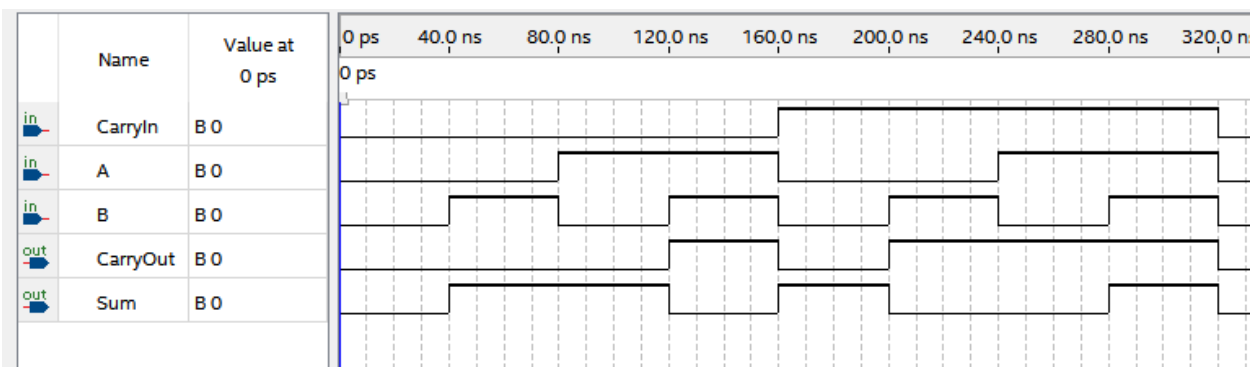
| | Name | Value at 0 ps |
|---|---|---|
| in | CarryIn | B 0 |
| in | A | B 0 |
| in | B | B 0 |
| out | CarryOut | B 0 |
| out | Sum | B 0 |

0 ps 40.0 ns 80.0 ns 120.0 ns 160.0 ns 200.0 ns 240.0 ns 280.0 ns 320.0 ns

0 ps